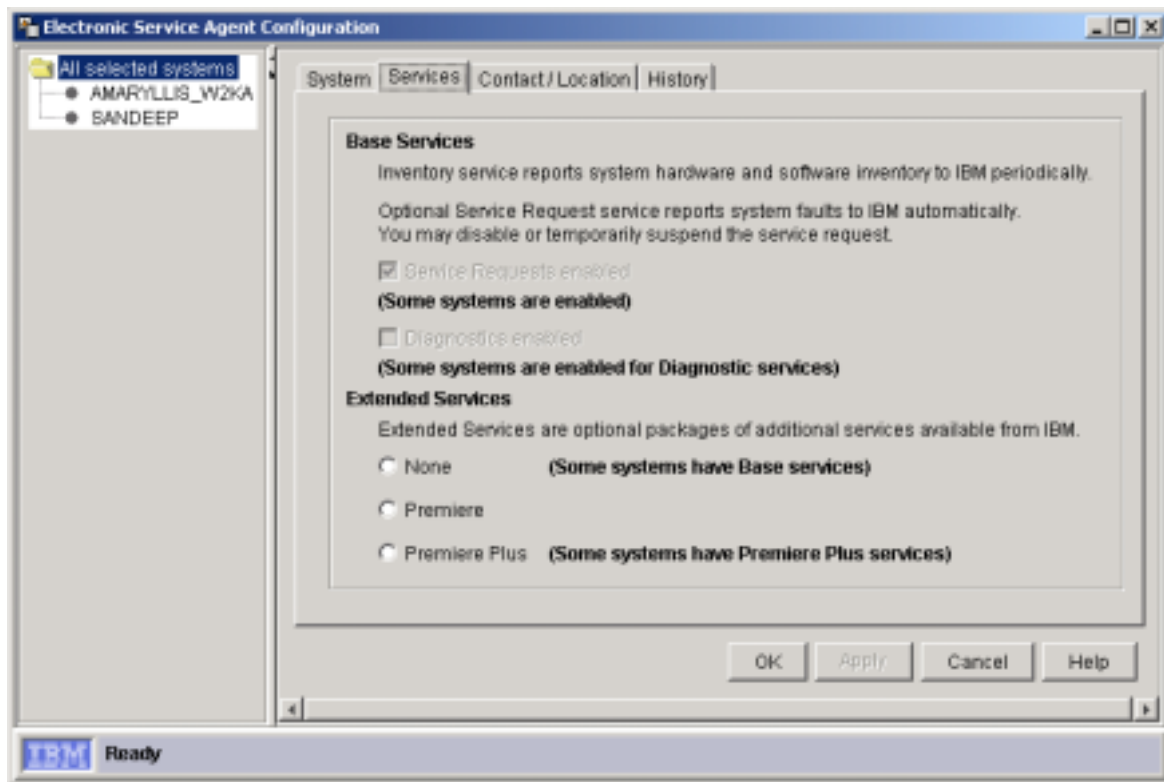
Electronic Service Agent Configuration

All selected systems
AMARYLLIS_W2KA
SANDEEP

System | Services | Contact / Location | History

Base Services

Inventory service reports system hardware and software inventory to IBM periodically.

Optional Service Request service reports system faults to IBM automatically. You may disable or temporarily suspend the service request.

Service Requests enabled

(Some systems are enabled)

Diagnostics enabled

(Some systems are enabled for Diagnostic services)

Extended Services

Extended Services are optional packages of additional services available from IBM.

None (Some systems have Base services)

Premiere

Premiere Plus (Some systems have Premiere Plus services)

OK | Apply | Cancel | Help

IBM Ready